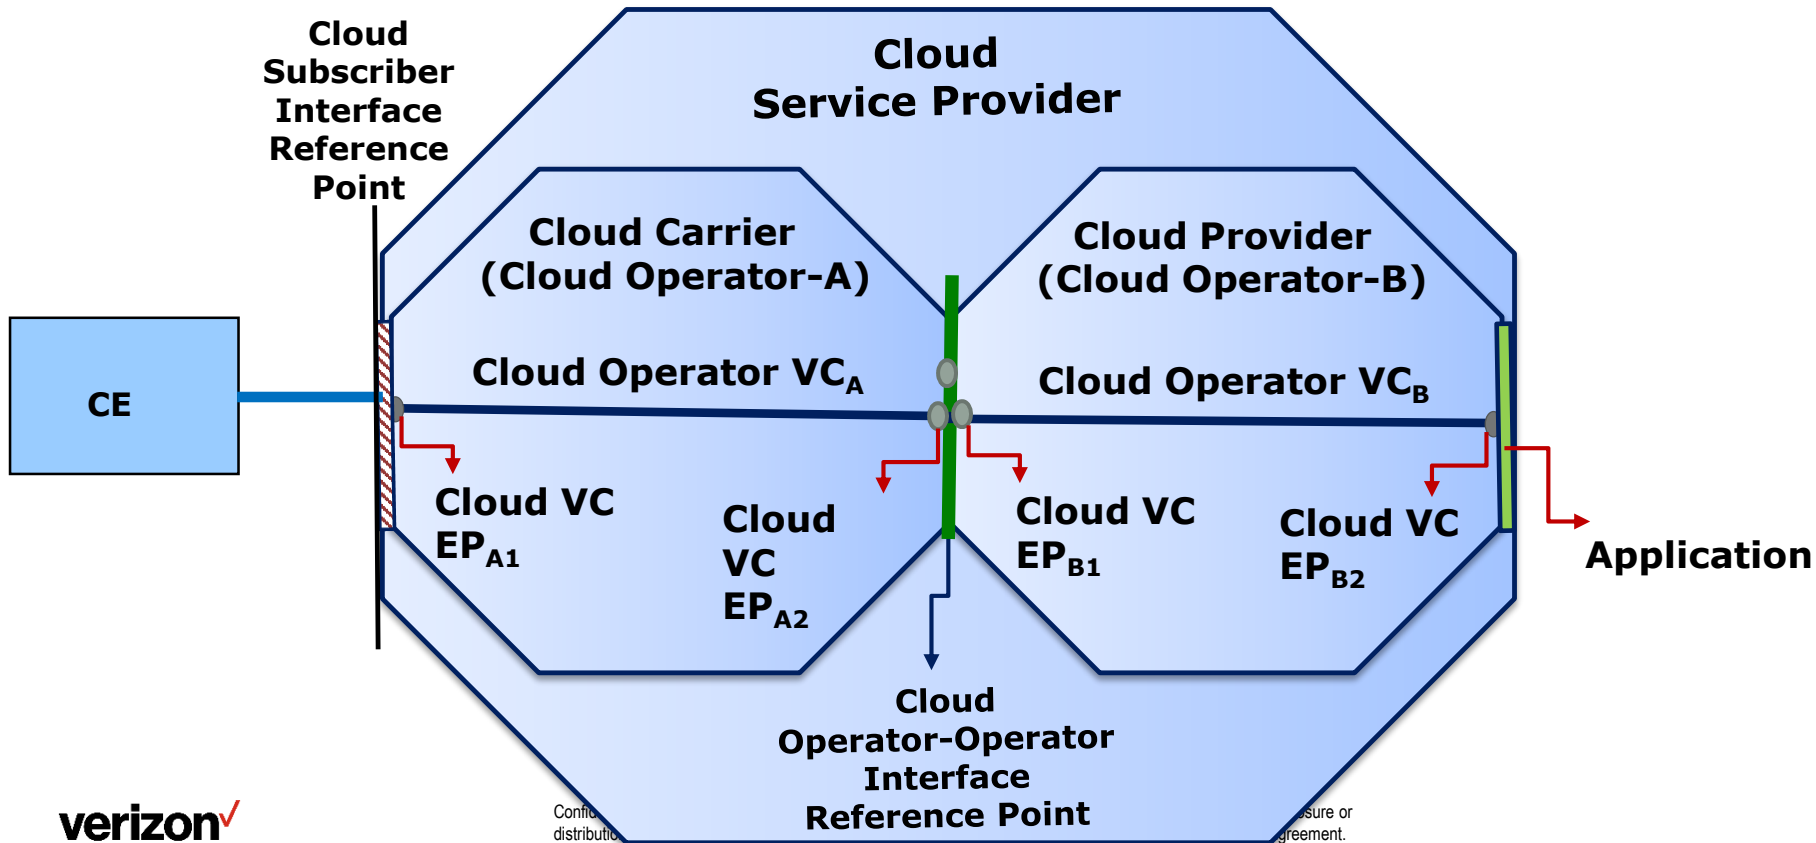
Cloud Subscriber Interface Reference Point

Cloud Service Provider

Cloud Carrier (Cloud Operator-A)

Cloud Provider (Cloud Operator-B)

CE

Cloud Operator VC$_A$

Cloud Operator VC$_B$

Cloud VC EP$_{A1}$

Cloud VC EP$_{A2}$

Cloud VC EP$_{B1}$

Cloud VC EP$_{B2}$

Application

Cloud Operator-Operator Interface Reference Point

verizon

Confi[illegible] distributi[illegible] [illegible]sure or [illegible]greement.